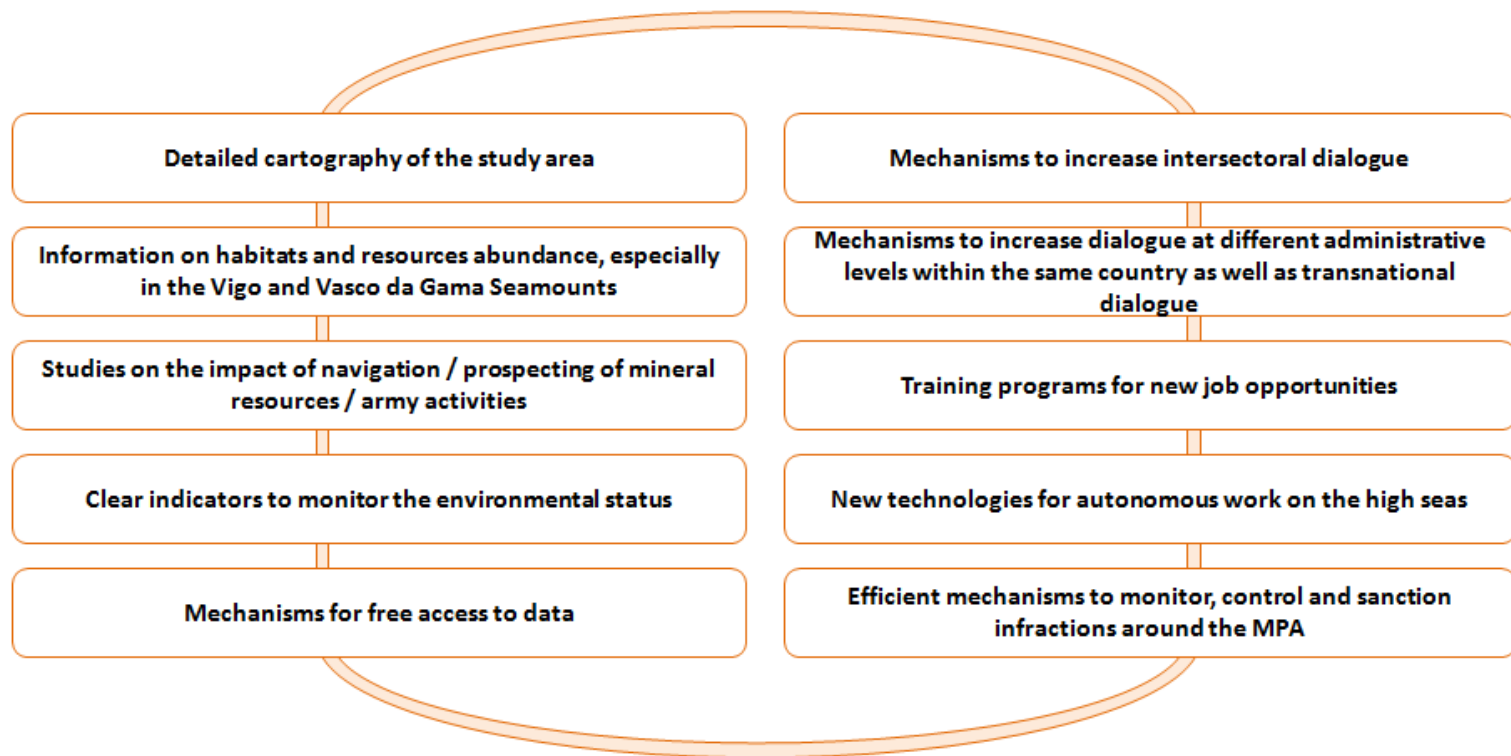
Detailed cartography of the study area

Information on habitats and resources abundance, especially in the Vigo and Vasco da Gama Seamounts

Studies on the impact of navigation / prospecting of mineral resources / army activities

Clear indicators to monitor the environmental status

Mechanisms for free access to data

Mechanisms to increase intersectoral dialogue

Mechanisms to increase dialogue at different administrative levels within the same country as well as transnational dialogue

Training programs for new job opportunities

New technologies for autonomous work on the high seas

Efficient mechanisms to monitor, control and sanction infractions around the MPA